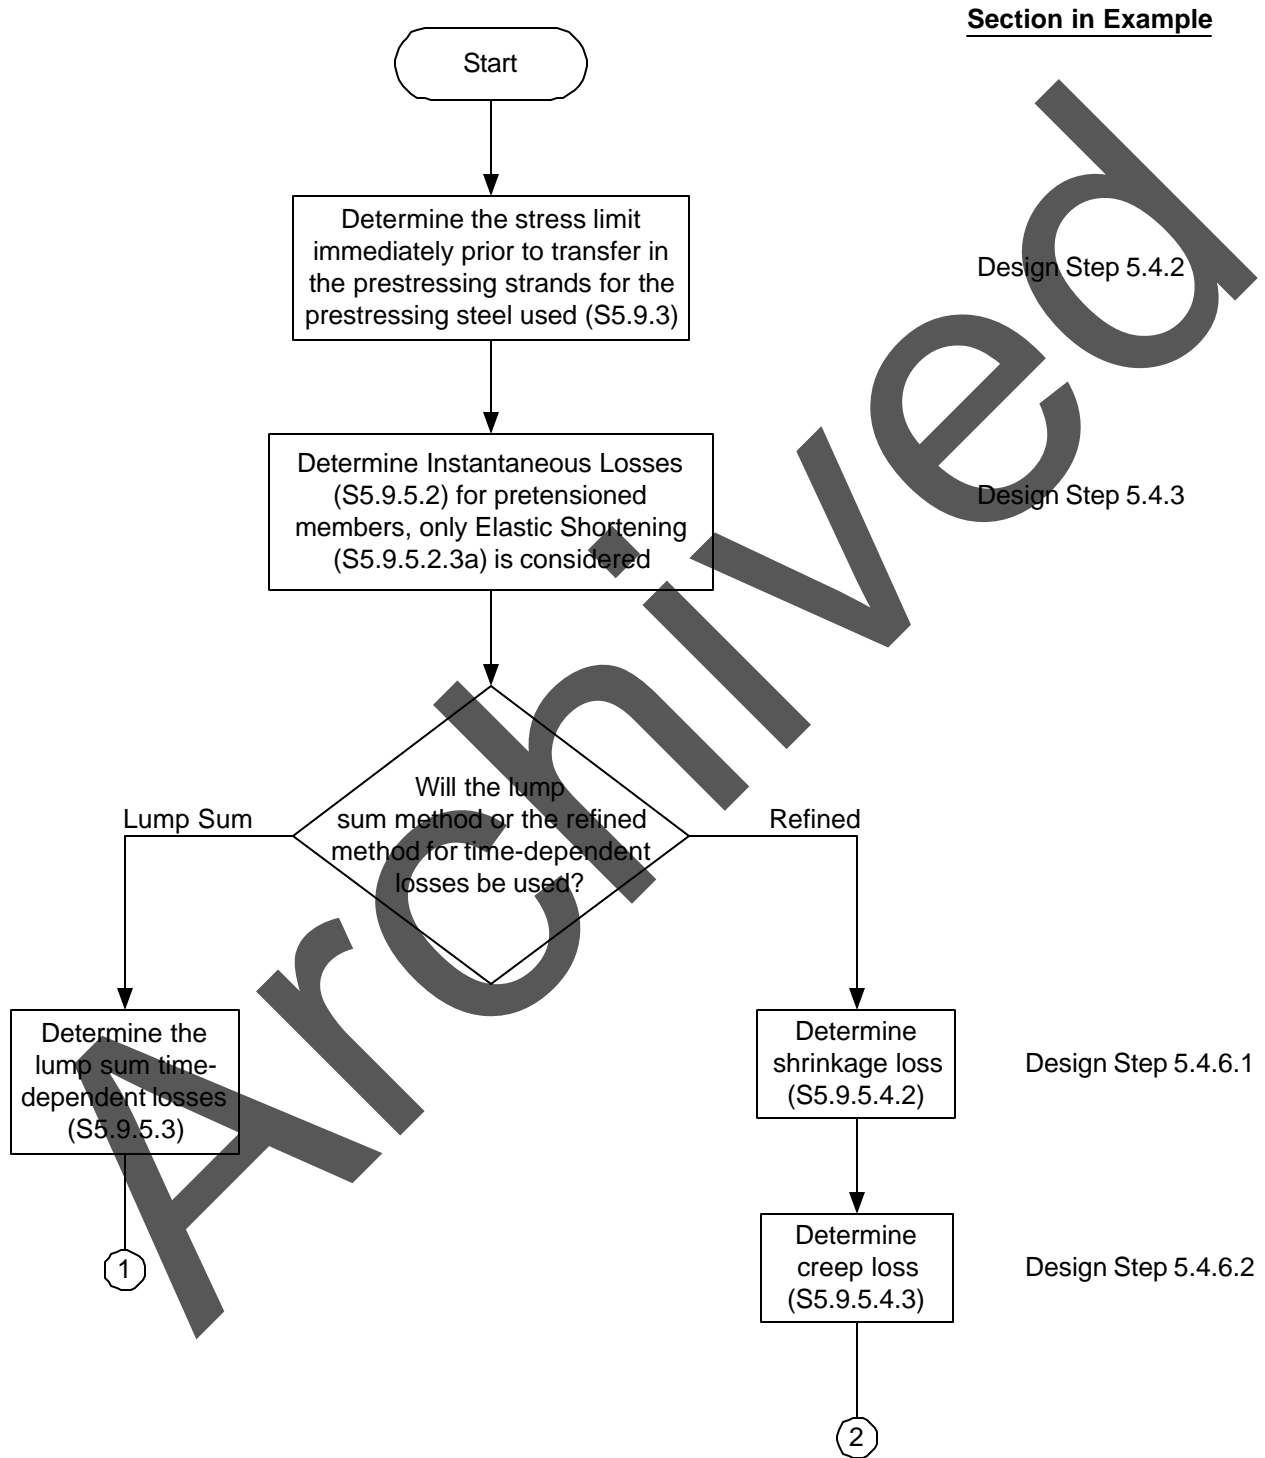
Section in Example

Start

Determine the stress limit immediately prior to transfer in the prestressing strands for the prestressing steel used (S5.9.3)

Design Step 5.4.2

Determine Instantaneous Losses (S5.9.5.2) for pretensioned members, only Elastic Shortening (S5.9.5.2.3a) is considered

Design Step 5.4.3

Will the lump sum method or the refined method for time-dependent losses be used?

Lump Sum

Refined

Determine the lump sum time-dependent losses (S5.9.5.3)

1

Determine shrinkage loss (S5.9.5.4.2)

Design Step 5.4.6.1

Determine creep loss (S5.9.5.4.3)

Design Step 5.4.6.2

2

Archived